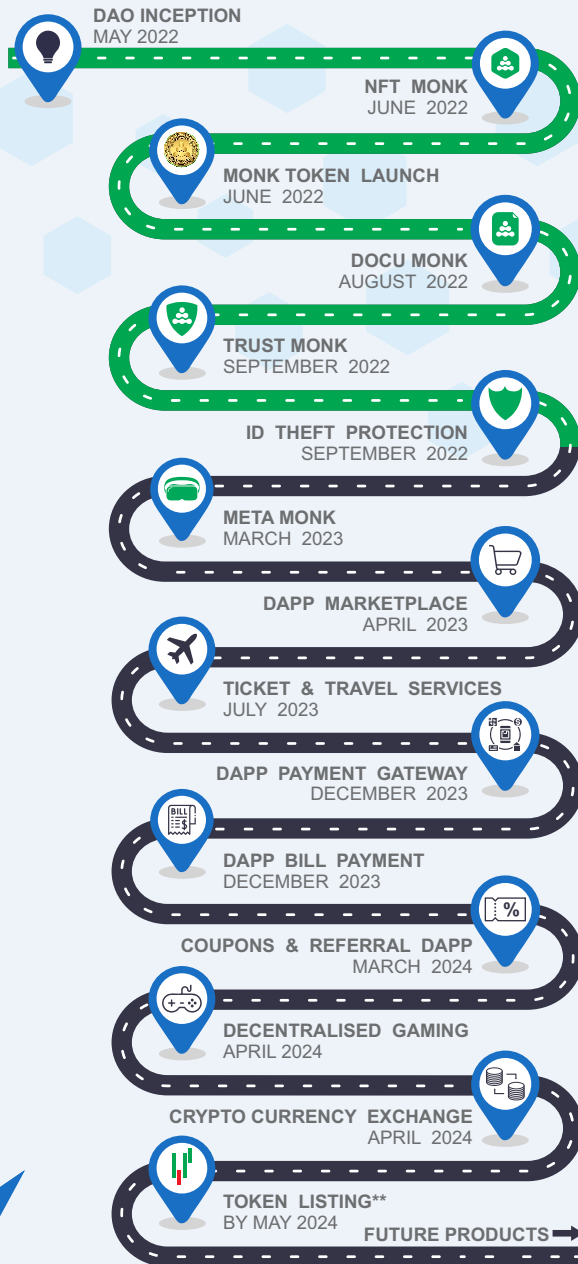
DAO INCEPTION
MAY 2022

NFT MONK
JUNE 2022

MONK TOKEN LAUNCH
JUNE 2022

DOCU MONK
AUGUST 2022

TRUST MONK
SEPTEMBER 2022

ID THEFT PROTECTION
SEPTEMBER 2022

META MONK
MARCH 2023

DAPP MARKETPLACE
APRIL 2023

TICKET & TRAVEL SERVICES
JULY 2023

DAPP PAYMENT GATEWAY
DECEMBER 2023

BILL

DAPP BILL PAYMENT
DECEMBER 2023

%

COUPONS & REFERRAL DAPP
MARCH 2024

DECENTRALISED GAMING
APRIL 2024

CRYPTO CURRENCY EXCHANGE
APRIL 2024

TOKEN LISTING**
BY MAY 2024

FUTURE PRODUCTS